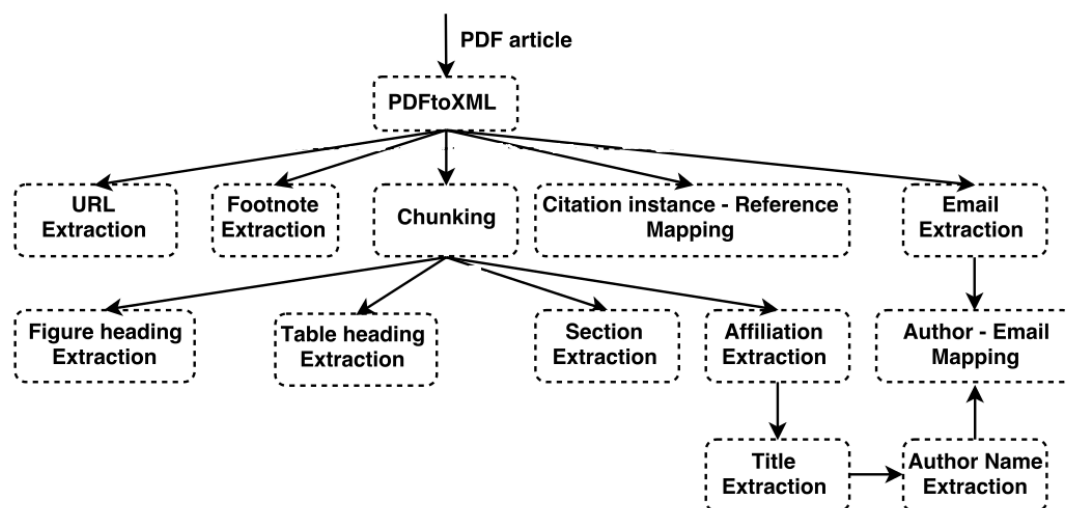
PDF article

PDFtoXML

URL Extraction

Footnote Extraction

Chunking

Citation instance - Reference Mapping

Email Extraction

Figure heading Extraction

Table heading Extraction

Section Extraction

Affiliation Extraction

Author - Email Mapping

Title Extraction

Author Name Extraction